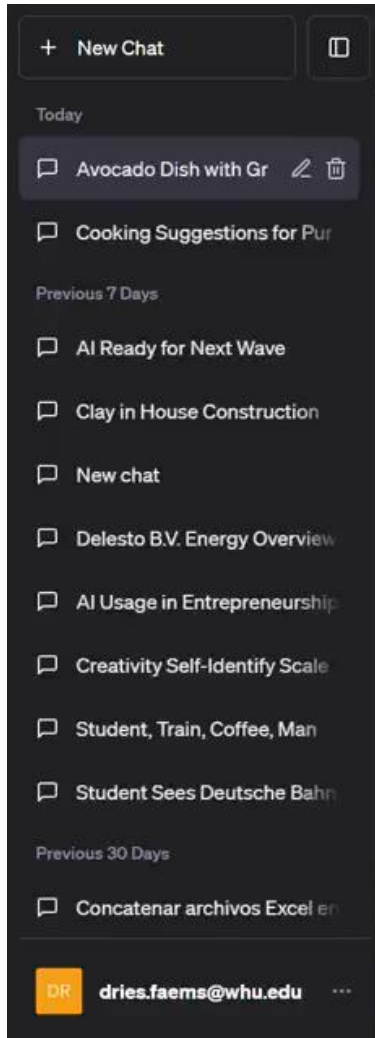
+ New Chat

Today

Avocado Dish with Gr

Cooking Suggestions for Pur

Previous 7 Days

AI Ready for Next Wave

Clay in House Construction

New chat

Delesto B.V. Energy Overview

AI Usage in Entrepreneurship

Creativity Self-Identify Scale

Student, Train, Coffee, Man

Student Sees Deutsche Bahn

Previous 30 Days

Concatenar archivos Excel en

DR dries.faems@whu.edu ···